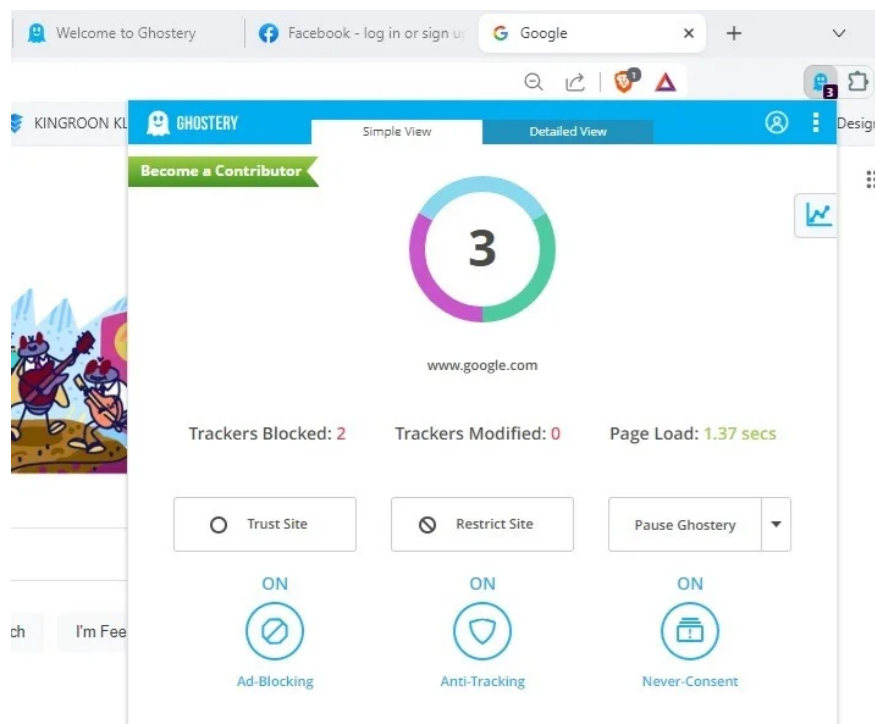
Welcome to Ghostery
Facebook - log in or sign u
Google
×
+

1
3

KINGROON KL
Desig

GHOSTERY
Simple View
Detailed View

Become a Contributor

3

www.google.com

Trackers Blocked: 2
Trackers Modified: 0
Page Load: 1.37 secs

Trust Site
Restrict Site
Pause Ghostery

ON
Ad-Blocking
ON
Anti-Tracking
ON
Never-Consent

ch
I'm Fee